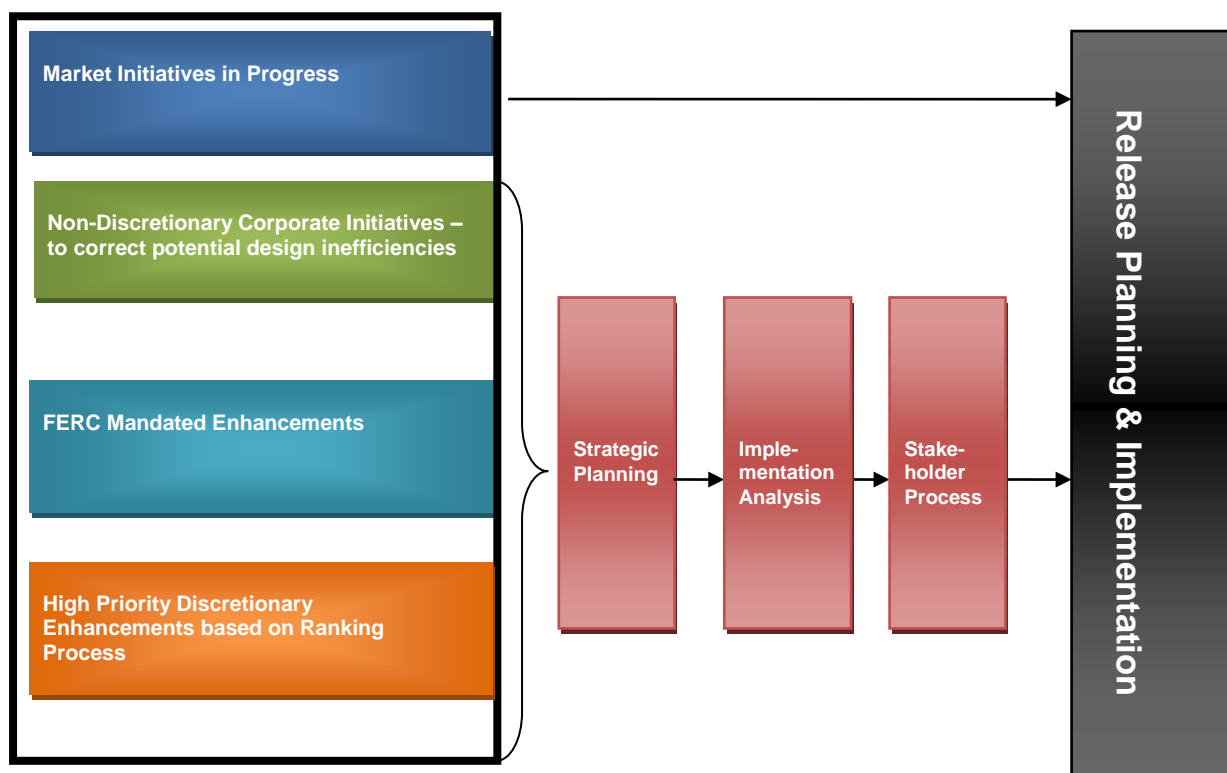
Market Initiatives in Progress

Non-Discretionary Corporate Initiatives – to correct potential design inefficiencies

FERC Mandated Enhancements

High Priority Discretionary Enhancements based on Ranking Process

Strategic Planning

Implementation Analysis

Stakeholder Process

Release Planning & Implementation